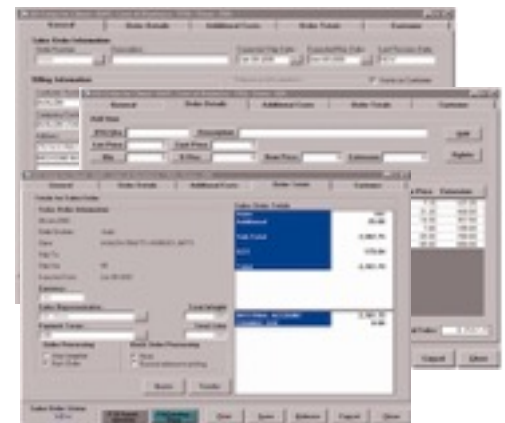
General | Order Details | Additional Costs | Order Totals | Customer

Sales Order Information

Billing Information

General | Order Details | Additional Costs | Order Totals | Customer

Add

Replace

General | Order Details | Additional Costs | Order Totals | Customer

Sales Order Information

Sales Order Totals

Order Processing

Sales Order Status

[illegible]

Cancel

Close